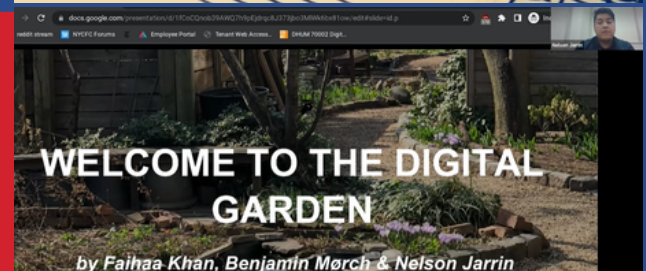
docs.google.com/presentation/d/1fCoCQncdz29AWQ7h9pEjdrqc8J373jko3MlWk6bv61ow/edit#slide=id.p

reddit stream
NYCFC Forums
Employee Portal
Tenant Web Access...
DHUM 70002 Digit...

Nelson Jarrin

WELCOME TO THE DIGITAL GARDEN

by Faihaa Khan, Benjamin Mørch & Nelson Jarrin